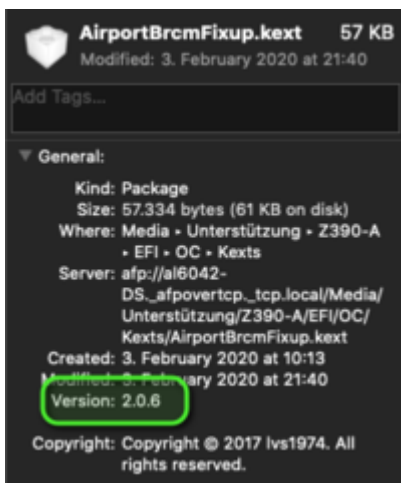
AirportBrcmFixup.kext 57 KB
Modified: 3. February 2020 at 21:40

Add Tags...

General:

Kind: Package
Size: 57.334 bytes (61 KB on disk)
Where: Media ▸ Unterstützung ▸ Z390-A ▸ EFI ▸ OC ▸ Kexts
Server: afp://al6042-DS._afpovertcp._tcp.local/Media/Unterstützung/Z390-A/EFI/OC/Kexts/AirportBrcmFixup.kext
Created: 3. February 2020 at 10:13
Modified: 3. February 2020 at 21:40
Version: 2.0.6

Copyright: Copyright © 2017 lvs1974. All rights reserved.